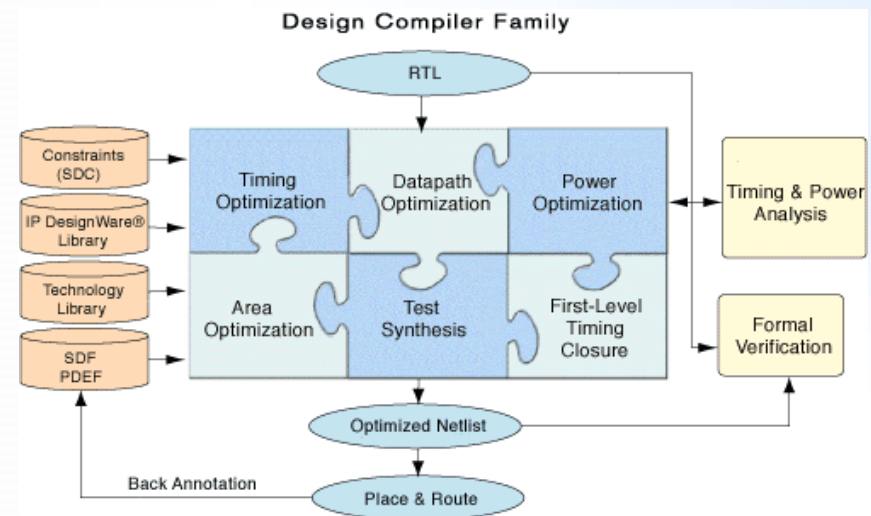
Design Compiler Family

RTL

Constraints (SDC)

IP DesignWare® Library

Technology Library

SDF PDEF

Timing Optimization

Datapath Optimization

Power Optimization

Area Optimization

Test Synthesis

First-Level Timing Closure

Timing & Power Analysis

Formal Verification

Optimized Netlist

Back Annotation

Place & Route